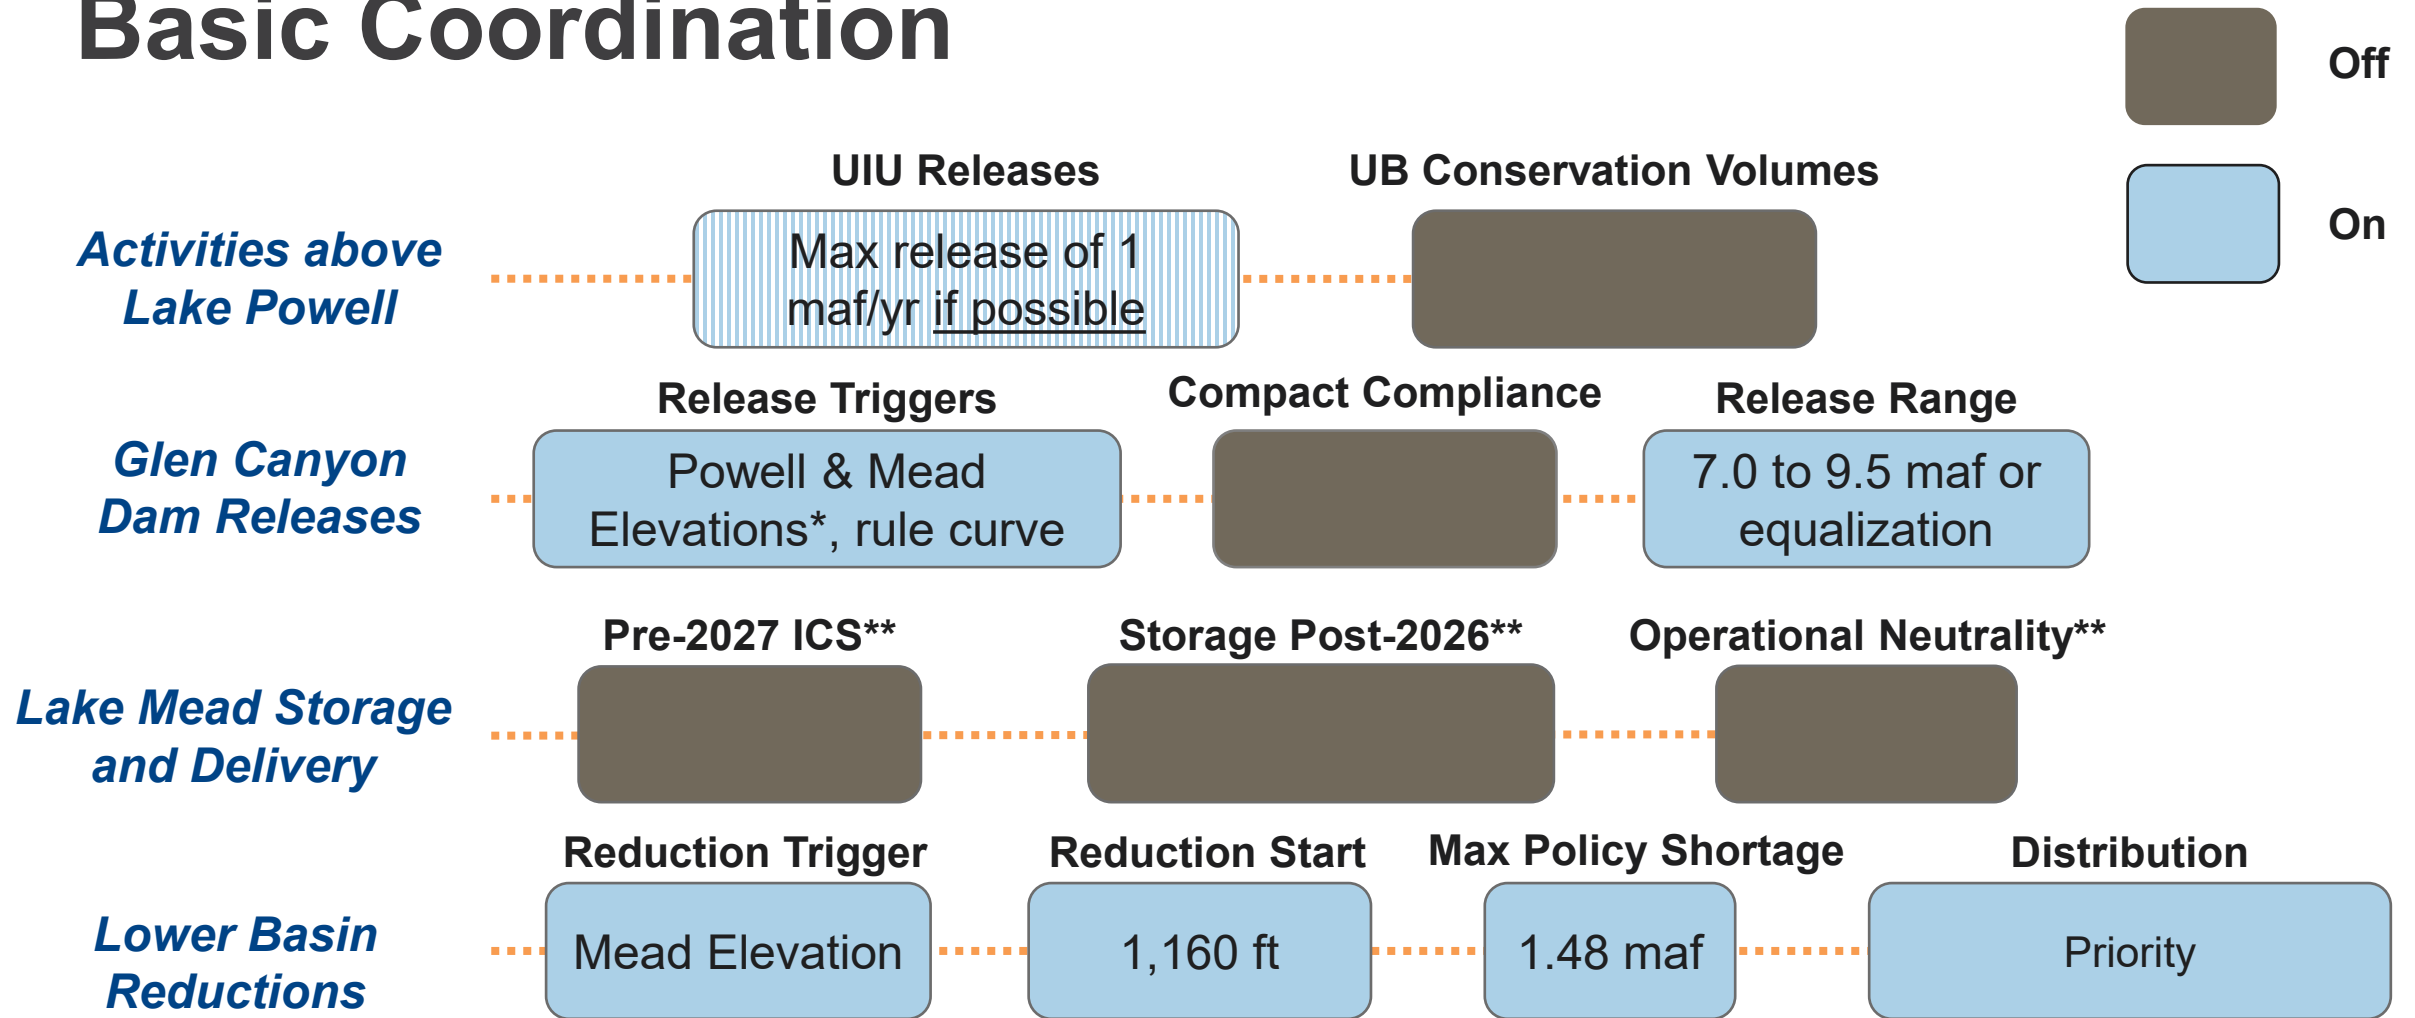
Basic Coordination

Off

On

Activities above Lake Powell

UIU Releases

Max release of 1 maf/yr if possible

UB Conservation Volumes

Glen Canyon Dam Releases

Release Triggers

Powell & Mead Elevations*, rule curve

Compact Compliance

Release Range

7.0 to 9.5 maf or equalization

Lake Mead Storage and Delivery

Pre-2027 ICS**

Storage Post-2026**

Operational Neutrality**

Lower Basin Reductions

Reduction Trigger

Mead Elevation

Reduction Start

1,160 ft

Max Policy Shortage

1.48 maf

Distribution

Priority